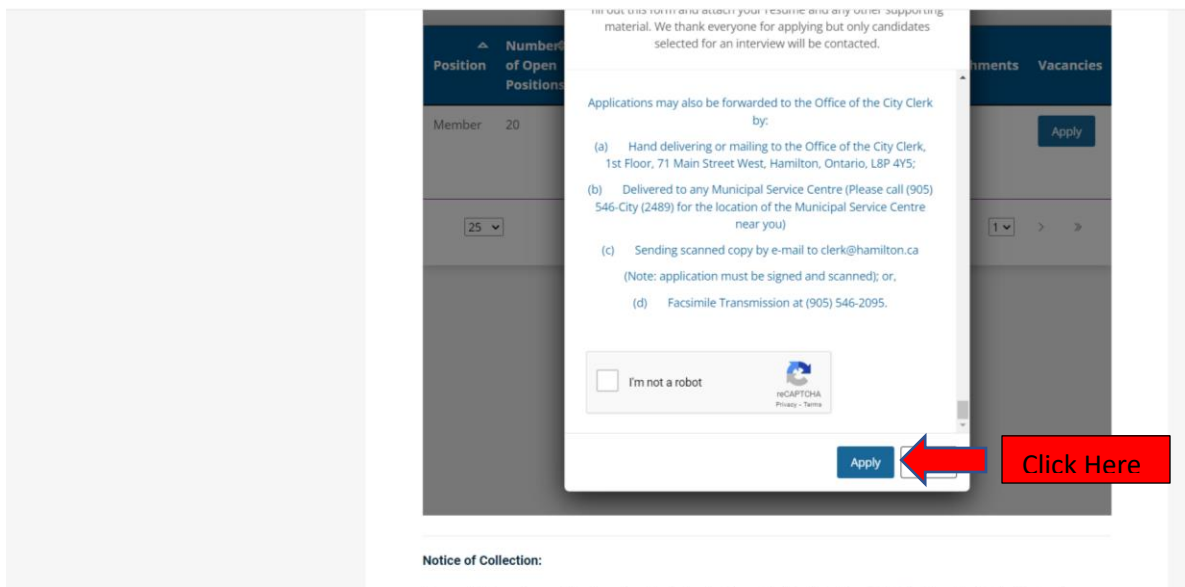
Position | Number of Open Positions | hments | Vacancies

Member 20 Apply

25 | 1

fill out this form and attach your resume and any other supporting material. We thank everyone for applying but only candidates selected for an interview will be contacted.

Applications may also be forwarded to the Office of the City Clerk by:

(a) Hand delivering or mailing to the Office of the City Clerk, 1st Floor, 71 Main Street West, Hamilton, Ontario, L8P 4Y5;

(b) Delivered to any Municipal Service Centre (Please call (905) 546-City (2489) for the location of the Municipal Service Centre near you)

(c) Sending scanned copy by e-mail to clerk@hamilton.ca

(Note: application must be signed and scanned); or,

(d) Facsimile Transmission at (905) 546-2095.

I'm not a robot
reCAPTCHA
Privacy - Terms

Apply

Click Here

Notice of Collection: